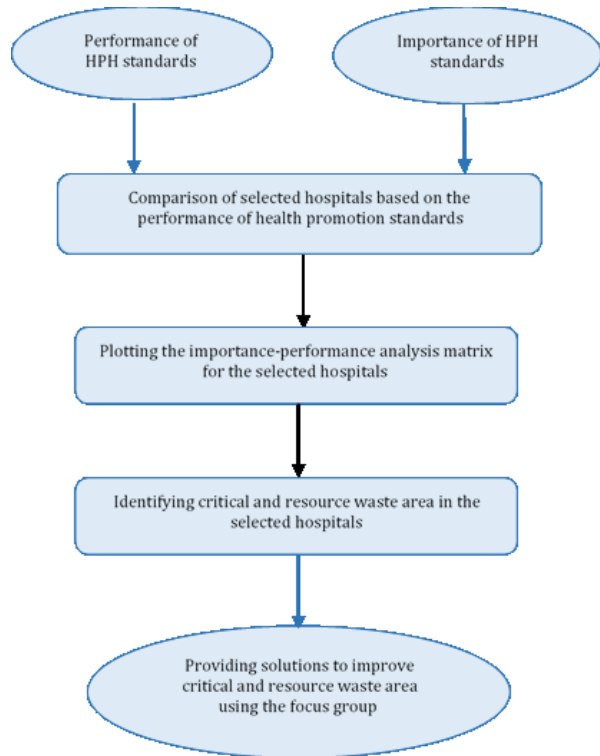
Performance of HPH standards

Importance of HPH standards

Comparison of selected hospitals based on the performance of health promotion standards

Plotting the importance-performance analysis matrix for the selected hospitals

Identifying critical and resource waste area in the selected hospitals

Providing solutions to improve critical and resource waste area using the focus group